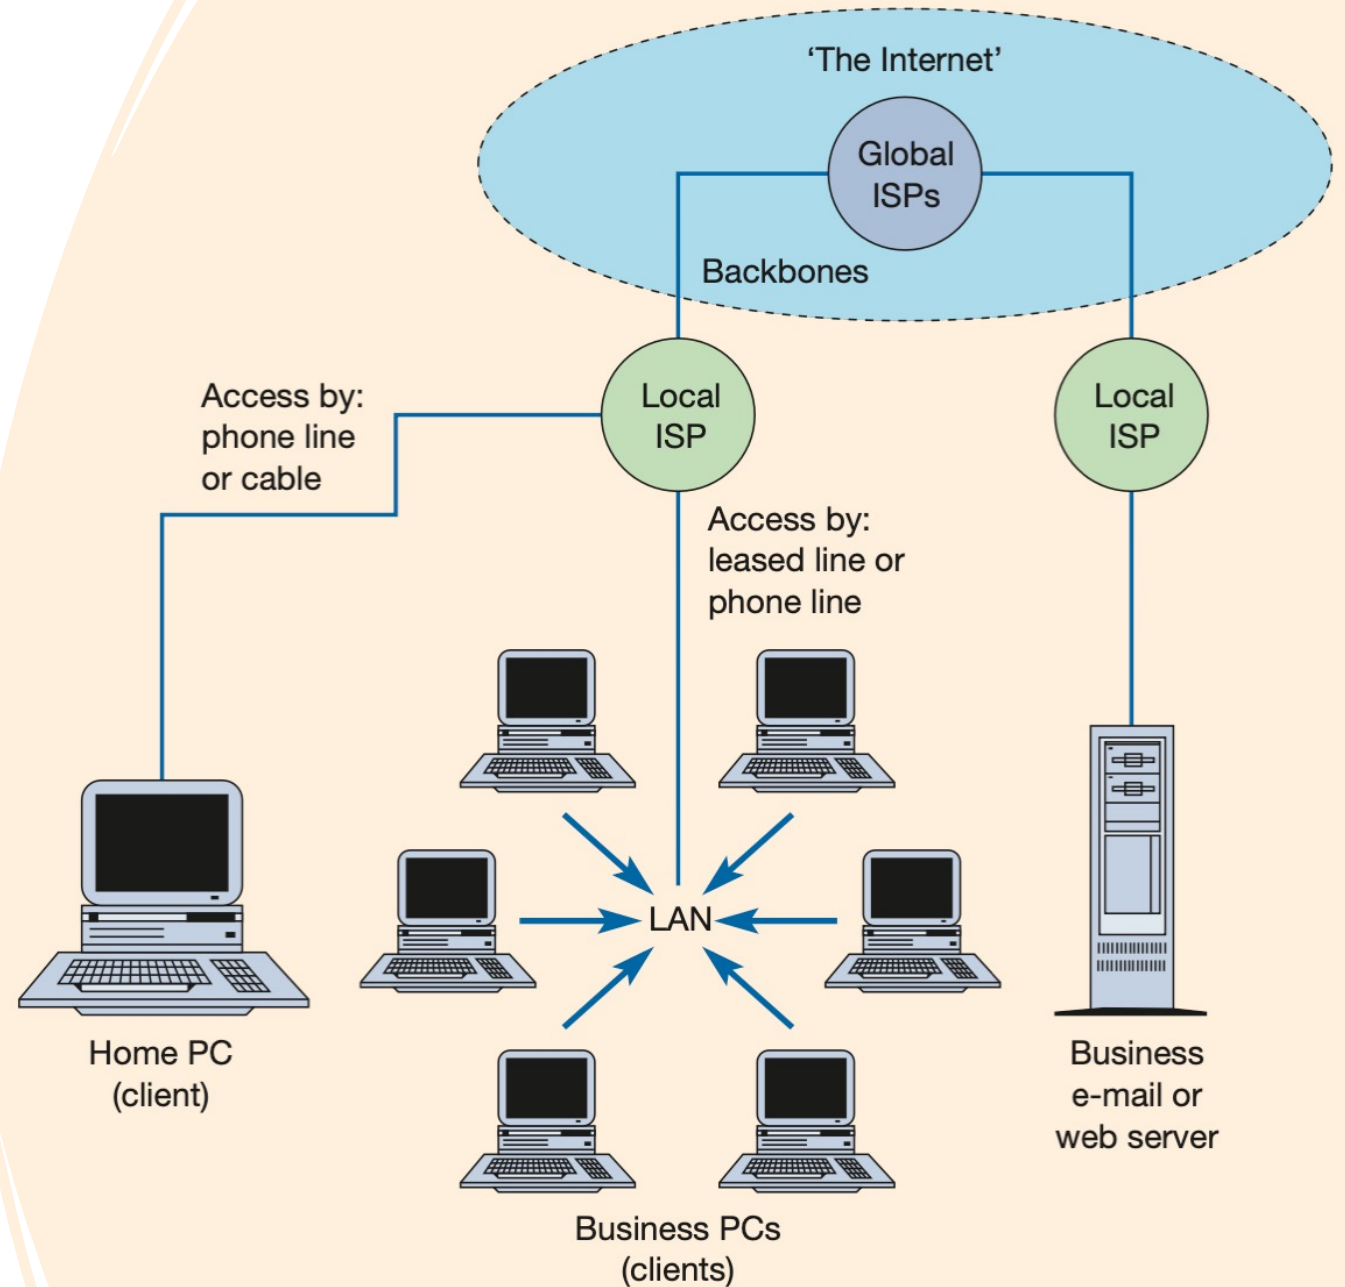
'The Internet'

Global ISPs

Backbones

Local ISP

Local ISP

Access by: phone line or cable

Access by: leased line or phone line

LAN

Home PC (client)

Business PCs (clients)

Business e-mail or web server